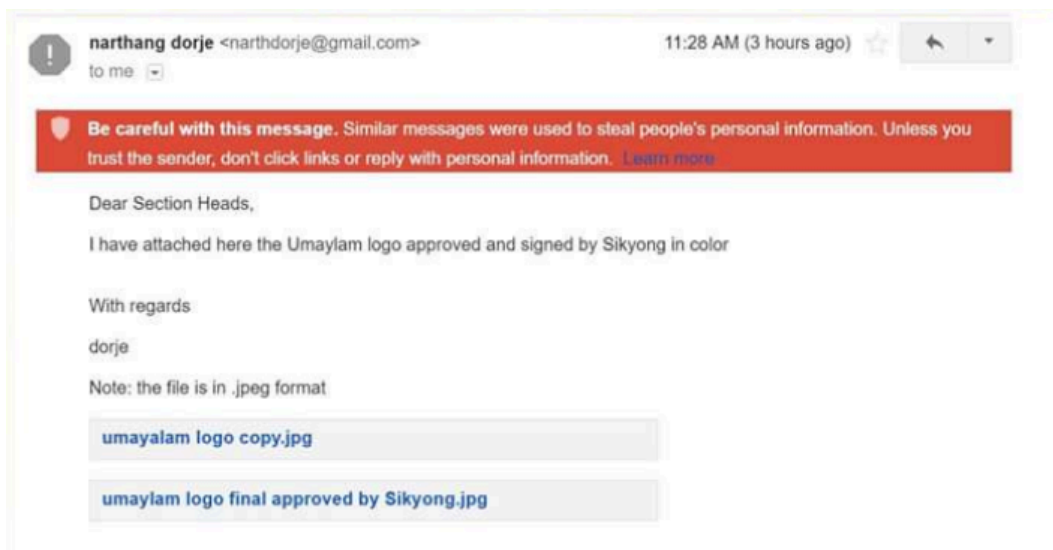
narthang dorje <narthdorje@gmail.com>
to me

11:28 AM (3 hours ago)

Be careful with this message. Similar messages were used to steal people's personal information. Unless you trust the sender, don't click links or reply with personal information. Learn more

Dear Section Heads,

I have attached here the Umaylam logo approved and signed by Sikyong in color

With regards

dorje

Note: the file is in .jpeg format

umayalam logo copy.jpg

umaylam logo final approved by Sikyong.jpg